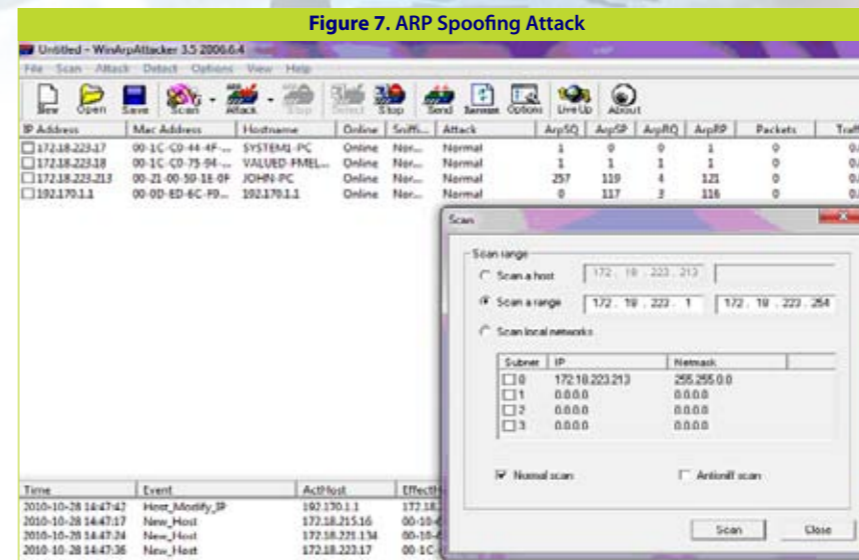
Figure 7. ARP Spoofing Attack

Untitled - WinArpAttacker 3.5 2006.6.4

File Scan Attack Detect Options View Help

New Open Save Scan Attack Stop Detect Stop Send Service Options LiveUp About

| IP Address | Mac Address | Hostname | Online | Sniffi... | Attack | ArpSQ | ArpSP | ArpRQ | ArpRP | Packets | Traf |
|---|---|---|---|---|---|---|---|---|---|---|---|
| 172.18.223.17 | 00-1C-C0-44-4F-... | SYSTEM1-PC | Online | Nor... | Normal | 1 | 0 | 0 | 1 | 0 | 0/ |
| 172.18.223.18 | 00-1C-C0-75-94-... | VALUED-PMEL... | Online | Nor... | Normal | 1 | 1 | 1 | 1 | 0 | 0/ |
| 172.18.223.213 | 00-21-00-50-1E-0F | JOHN-PC | Online | Nor... | Normal | 257 | 119 | 4 | 121 | 0 | 0/ |
| 192.170.1.1 | 00-0D-6D-6C-F9... | 192.170.1.1 | Online | Nor... | Normal | 0 | 117 | 3 | 116 | 0 | 0/ |

| Time | Event | ActHost | EffectH |
|---|---|---|---|
| 2010-10-28 14:47:42 | Host_Modify_IP | 192.170.1.1 | 172.18. |
| 2010-10-28 14:47:17 | New_Host | 172.18.215.16 | 00-10- |
| 2010-10-28 14:47:24 | New_Host | 172.18.221.134 | 00-10- |
| 2010-10-28 14:47:36 | New_Host | 172.18.223.17 | 00-1C- |

Scan

Scan range

Scan a host 172 . 18 . 223 . 213

Scan a range 172 . 18 . 223 . 1 172 . 18 . 223 . 254

Scan local networks

| Subnet | IP | Netmask |
|---|---|---|
| 0 | 172.18.223.213 | 255.255.0.0 |
| 1 | 0.0.0.0 | 0.0.0.0 |
| 2 | 0.0.0.0 | 0.0.0.0 |
| 3 | 0.0.0.0 | 0.0.0.0 |

Normal scan Antisniff scan

Scan Close